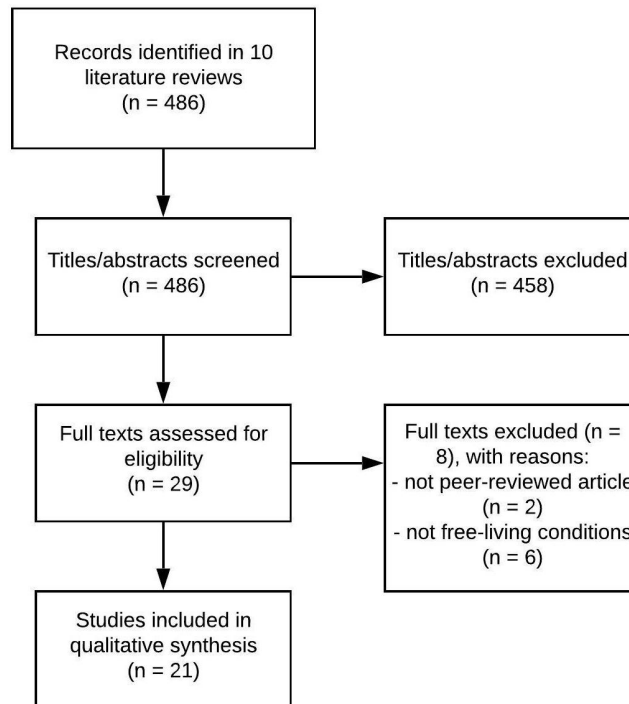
Records identified in 10 literature reviews
(n = 486)

Titles/abstracts screened
(n = 486)

Titles/abstracts excluded
(n = 458)

Full texts assessed for eligibility
(n = 29)

Full texts excluded (n = 8), with reasons:
- not peer-reviewed article
(n = 2)
- not free-living conditions
(n = 6)

Studies included in qualitative synthesis
(n = 21)